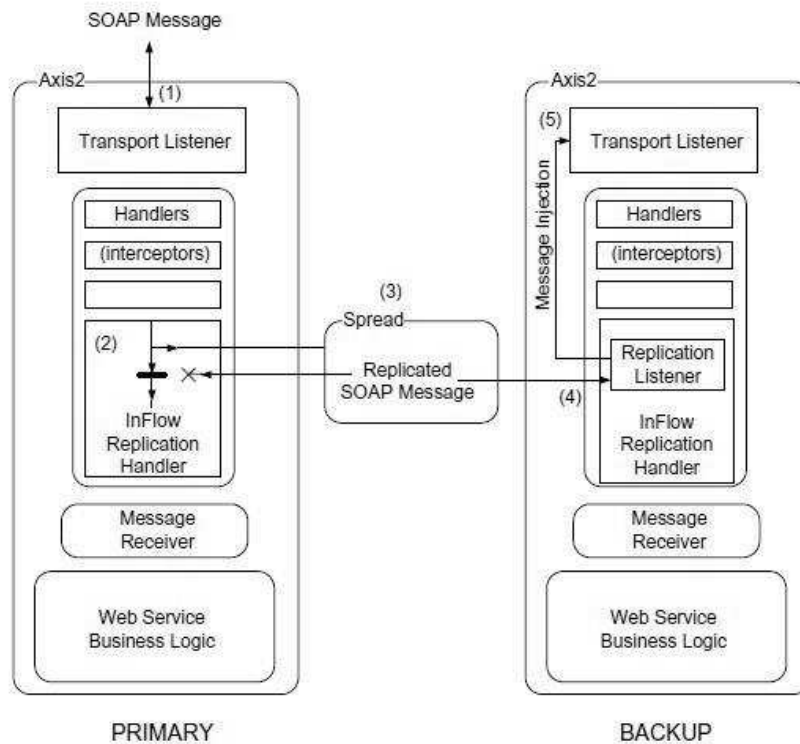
SOAP Message

Axis2

(1)

Transport Listener

Handlers

(interceptors)

(2)

InFlow Replication Handler

Message Receiver

Web Service Business Logic

PRIMARY

(3)

Spread

Replicated SOAP Message

Axis2

(5)

Transport Listener

Message Injection

Handlers

(interceptors)

Replication Listener

(4)

InFlow Replication Handler

Message Receiver

Web Service Business Logic

BACKUP